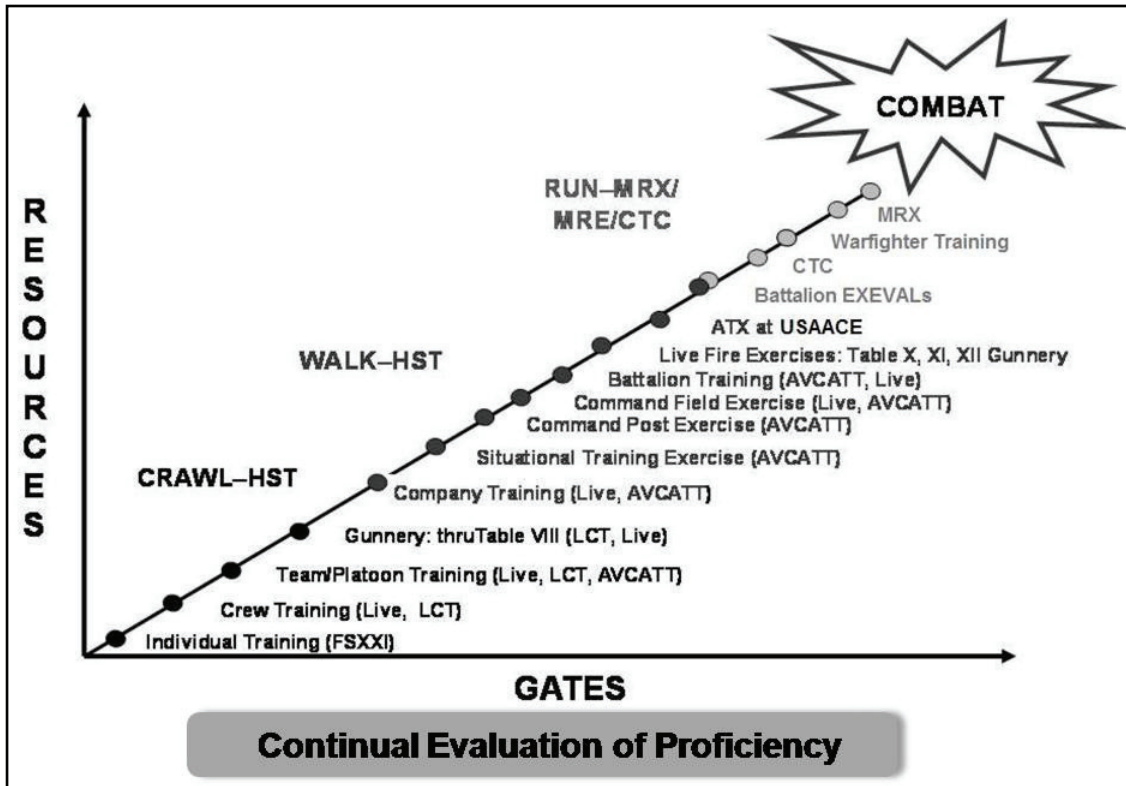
COMBAT

RUN–MRX/
MRE/CTC

RESOURCES

WALK–HST

CRAWL–HST

MRX
Warfighter Training
CTC
Battalion EXEVALs
ATX at USAACE
Live Fire Exercises: Table X, XI, XII Gunnery
Battalion Training (AVCATT, Live)
Command Field Exercise (Live, AVCATT)
Command Post Exercise (AVCATT)
Situational Training Exercise (AVCATT)
Company Training (Live, AVCATT)
Gunnery: thruTable VIII (LCT, Live)
Team/Platoon Training (Live, LCT, AVCATT)
Crew Training (Live, LCT)
Individual Training (FSXXI)

GATES

Continual Evaluation of Proficiency